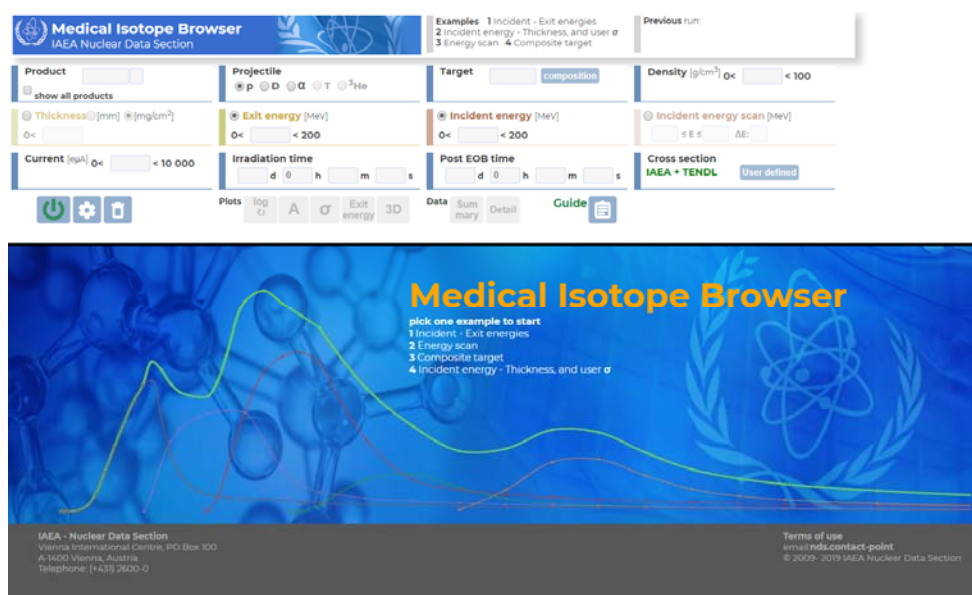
Medical Isotope Browser
IAEA Nuclear Data Section

Examples 1 Incident - Exit energies
2 Incident energy - Thickness, and user σ
3 Energy scan 4 Composite target

Previous run:

Product
show all products

Projectile
p D α T $^3$He

Target
composition

Density [g/cm$^3$] 0< < 100

Thickness [mm] [mg/cm$^2$]
0<

Exit energy [MeV]
0< < 200

Incident energy [MeV]
0< < 200

Incident energy scan [MeV]
≤ E ≤ ΔE:

Current [eμA] 0< < 10 000

Irradiation time
d 0 h m s

Post EOB time
d 0 h m s

Cross section
IAEA + TENDL
User defined

Plots log A σ Exit energy 3D

Data Summary Detail

Guide

Medical Isotope Browser
pick one example to start
1 Incident - Exit energies
2 Energy scan
3 Composite target
4 Incident energy - Thickness, and user σ

IAEA - Nuclear Data Section
Vienna International Centre, PO Box 100
A-1400 Vienna, Austria
Telephone: (+431) 2600-0

Terms of use
email:nds.contact-point
© 2009- 2019 IAEA Nuclear Data Section